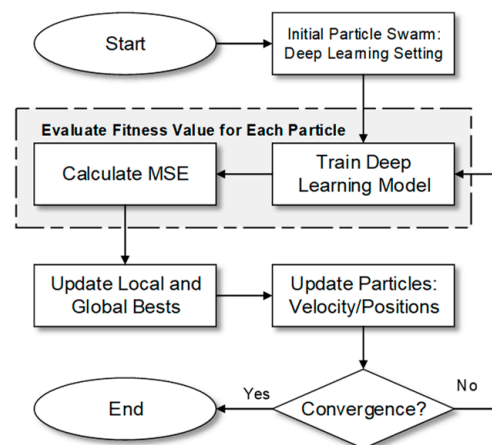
Start

Initial Particle Swarm: Deep Learning Setting

Evaluate Fitness Value for Each Particle

Calculate MSE

Train Deep Learning Model

Update Local and Global Bests

Update Particles: Velocity/Positions

End

Yes

Convergence?

No